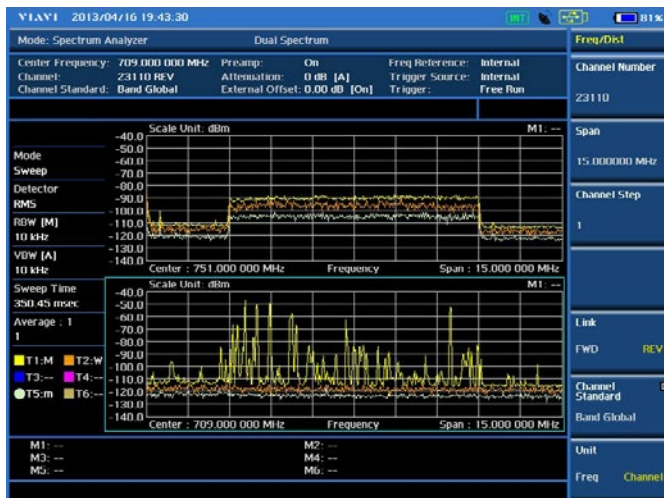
VIAVI 2013/04/16 19:43:30

INT

81%

Mode: Spectrum Analyzer

Dual Spectrum

Center Frequency: 709.000 000 MHz
Channel: 23110 REV
Channel Standard: Band Global

Preamp: On
Attenuation: 0 dB [A]
External Offset: 0.00 dB [On]

Freq Reference: Internal
Trigger Source: Internal
Trigger: Free Run

Freq/Dist

Channel Number

23110

Span

15.000000 MHz

Channel Step

1

Link

FWD REV

Channel Standard

Band Global

Unit

Freq Channel

Mode
Sweep
Detector
RMS
RBW [M]
10 kHz
VBW [A]
10 kHz
Sweep Time
350.45 msec
Average : 1
1

T1:M T2:W
T3:-- T4:--
T5:m T6:--

Scale Unit: dBm
M1: --
-40.0
-50.0
-60.0
-70.0
-80.0
-90.0
-100.0
-110.0
-120.0
-130.0
-140.0
Center : 751.000 000 MHz
Frequency
Span : 15.000 000 MHz

Scale Unit: dBm
M1: --
-40.0
-50.0
-60.0
-70.0
-80.0
-90.0
-100.0
-110.0
-120.0
-130.0
-140.0
Center : 709.000 000 MHz
Frequency
Span : 15.000 000 MHz

M1: --
M3: --
M5: --
M2: --
M4: --
M6: --